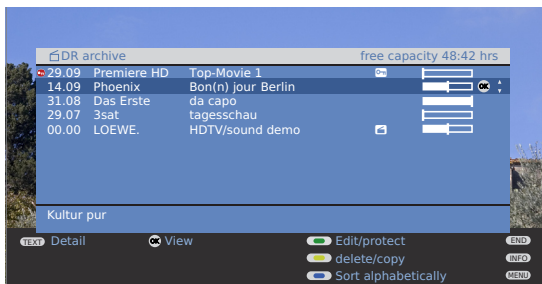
DR archive free capacity 48:42 hrs

| | | | |
|---|---|---|---|
| 29.09 | Premiere HD | Top-Movie 1 | |
| 14.09 | Phoenix | Bon(n) jour Berlin | OK |
| 31.08 | Das Erste | da capo | |
| 29.07 | 3sat | tagesschau | |
| 00.00 | LOEWE. | HDTV/sound demo | |

Kultur pur

TEXT Detail OK View Edit/protect END

delete/copy INFO

Sort alphabetically MENU